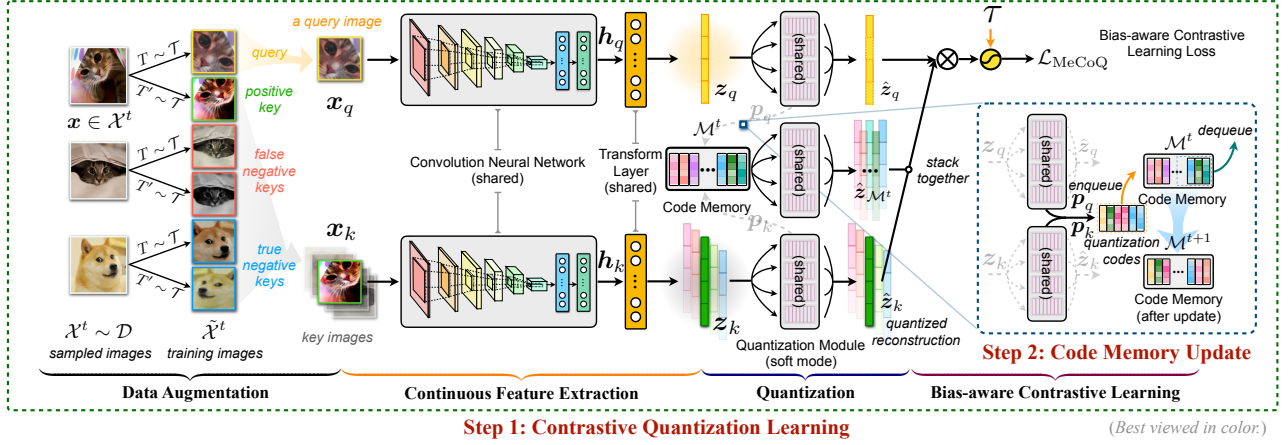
a query image

query

positive key

false negative keys

true negative keys

$T \sim \mathcal{T}$

$T' \sim \mathcal{T}$

$\boldsymbol{x} \in \mathcal{X}^t$

$\boldsymbol{x}_q$

$\boldsymbol{x}_k$

$\mathcal{X}^t \sim \mathcal{D}$

sampled images

$\tilde{\mathcal{X}}^t$

training images

key images

Convolution Neural Network (shared)

$\boldsymbol{h}_q$

$\boldsymbol{h}_k$

Transform Layer (shared)

$\boldsymbol{z}_q$

$\boldsymbol{z}_k$

$\mathcal{M}^t$

$\boldsymbol{p}_q$

$\boldsymbol{p}_k$

Code Memory

(shared)

(shared)

(shared)

Quantization Module (soft mode)

$\hat{\boldsymbol{z}}_q$

$\hat{\boldsymbol{z}}_{\mathcal{M}^t}$

$\hat{\boldsymbol{z}}_k$

quantized reconstruction

stack together

$\mathcal{T}$

$\mathcal{L}_{\mathrm{MeCoQ}}$

Bias-aware Contrastive Learning Loss

$\boldsymbol{z}_q$

$\hat{\boldsymbol{z}}_q$

$\boldsymbol{z}_k$

$\hat{\boldsymbol{z}}_k$

(shared)

(shared)

enqueue

$\boldsymbol{p}_q$

$\boldsymbol{p}_k$

quantization codes

$\mathcal{M}^t$

dequeue

Code Memory

$\mathcal{M}^{t+1}$

Code Memory (after update)

Step 2: Code Memory Update

Data Augmentation

Continuous Feature Extraction

Quantization

Bias-aware Contrastive Learning

Step 1: Contrastive Quantization Learning

(Best viewed in color.)